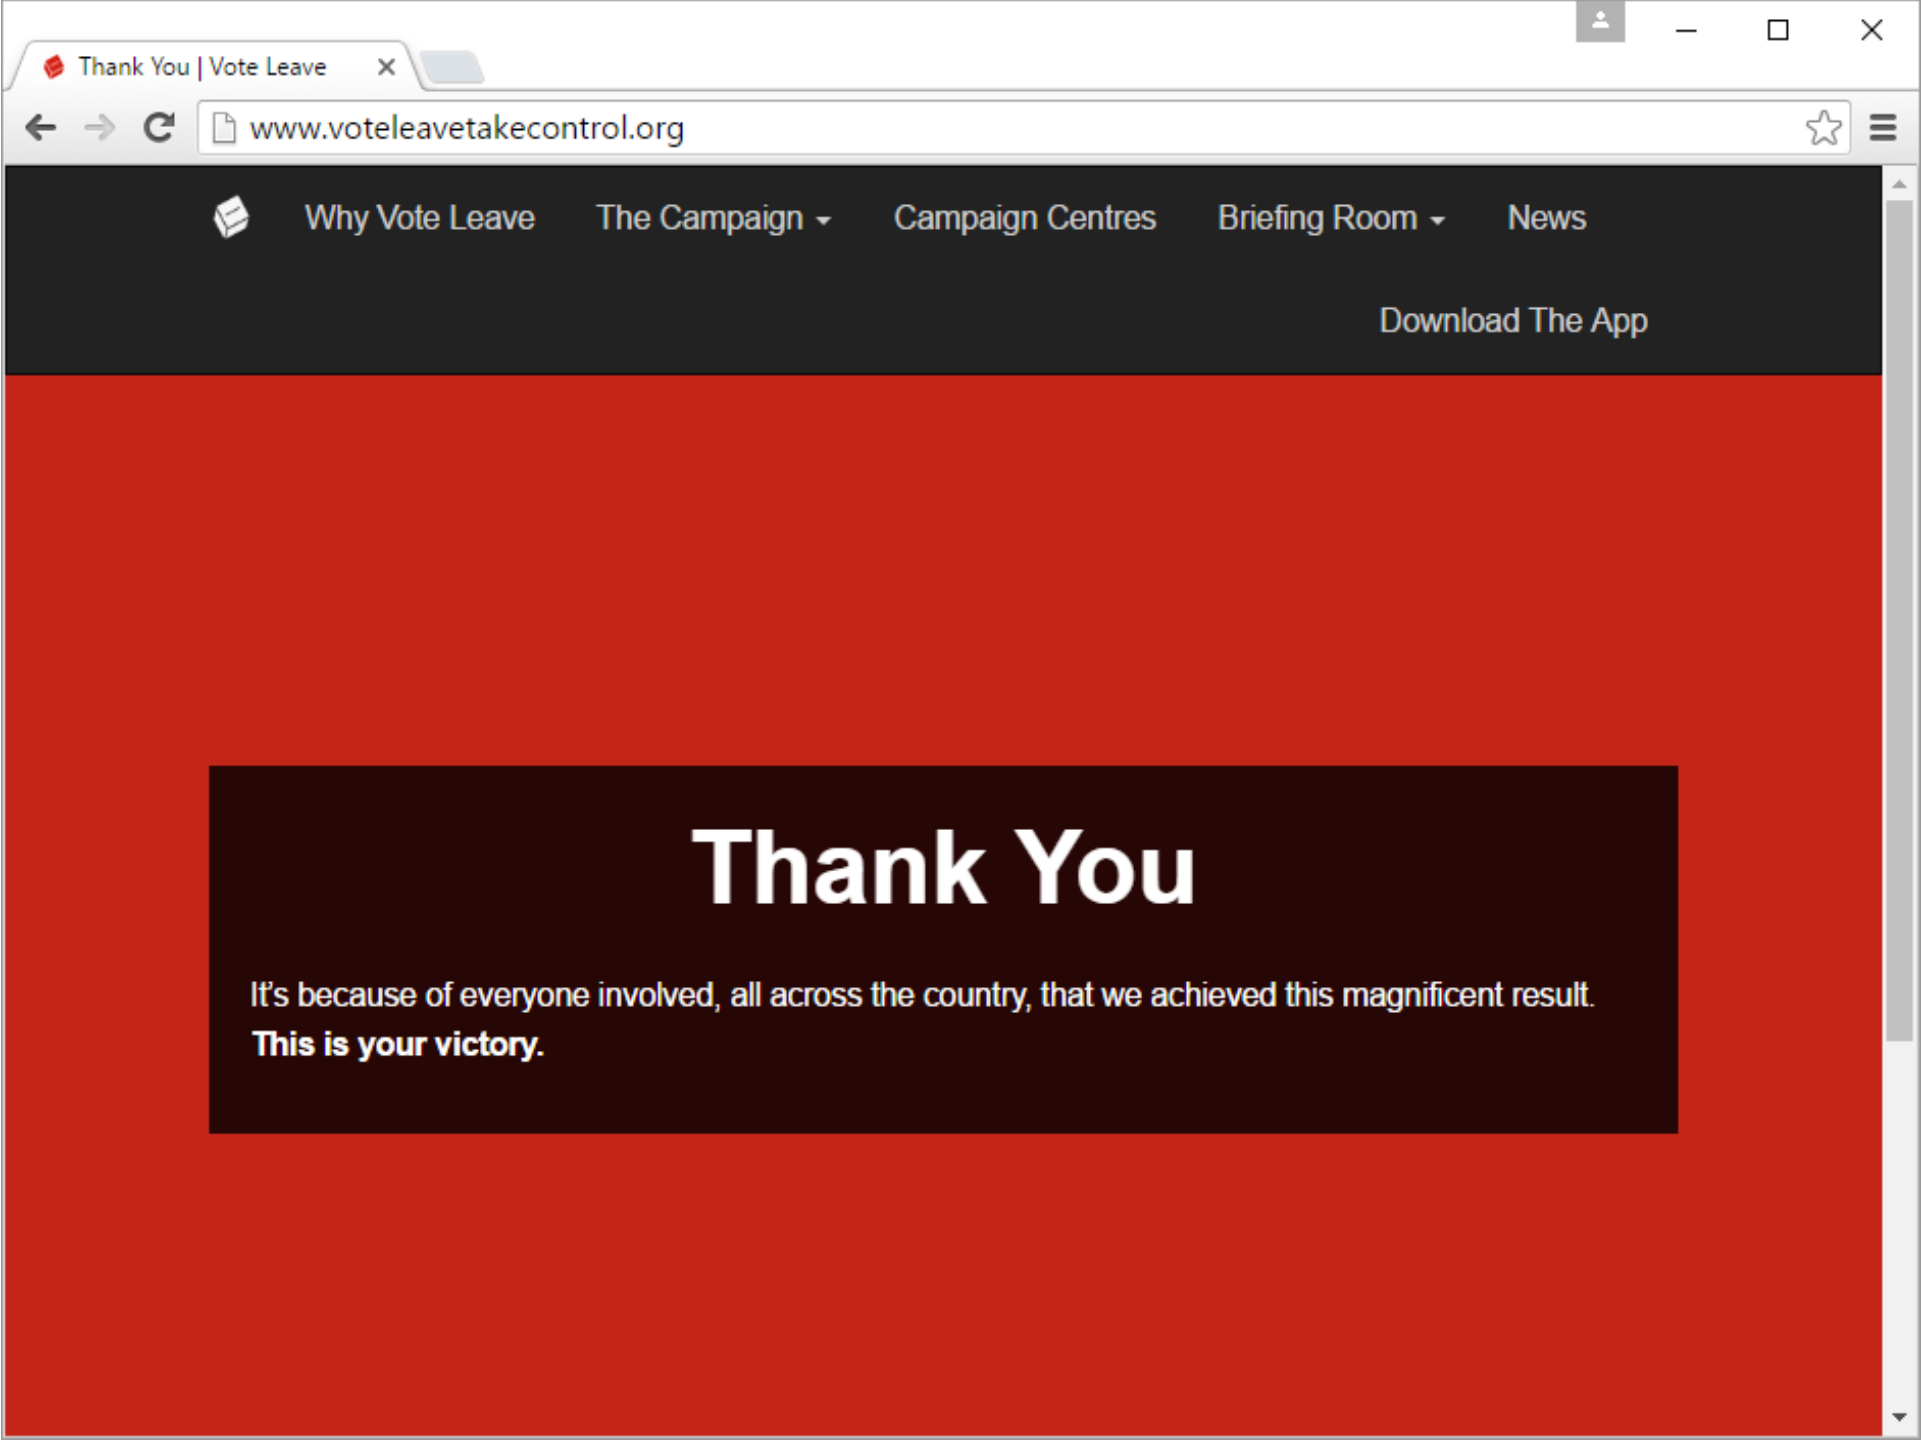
Thank You | Vote Leave

www.voteleavetakecontrol.org

Why Vote Leave The Campaign Campaign Centres Briefing Room News

Download The App

Thank You

It's because of everyone involved, all across the country, that we achieved this magnificent result. **This is your victory.**